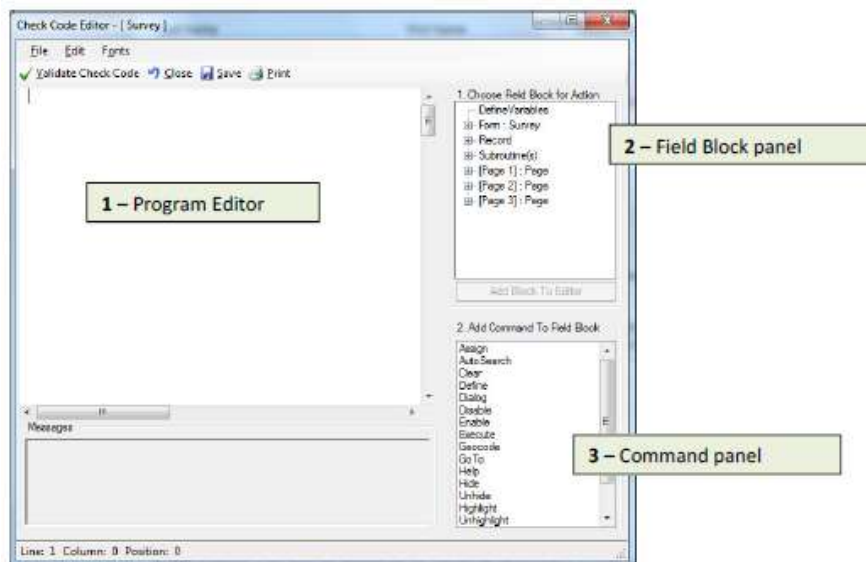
Check Code Editor - [ Survey ]

File Edit Fonts

Validate Check Code Close Save Print

1 – Program Editor

1. Choose Field Block for Action

DefineVariables
Form : Survey
Record
Subroutine(s)
[Page 1] : Page
[Page 2] : Page
[Page 3] : Page

2 – Field Block panel

Add Block To Editor

2. Add Command To Field Block

Assign
AutoSearch
Clear
Define
Dialog
Disable
Enable
Execute
Geocode
Go To
Help
Hide
Unhide
Highlight
Unhighlight

3 – Command panel

Messages

Line: 1 Column: 0 Position: 0